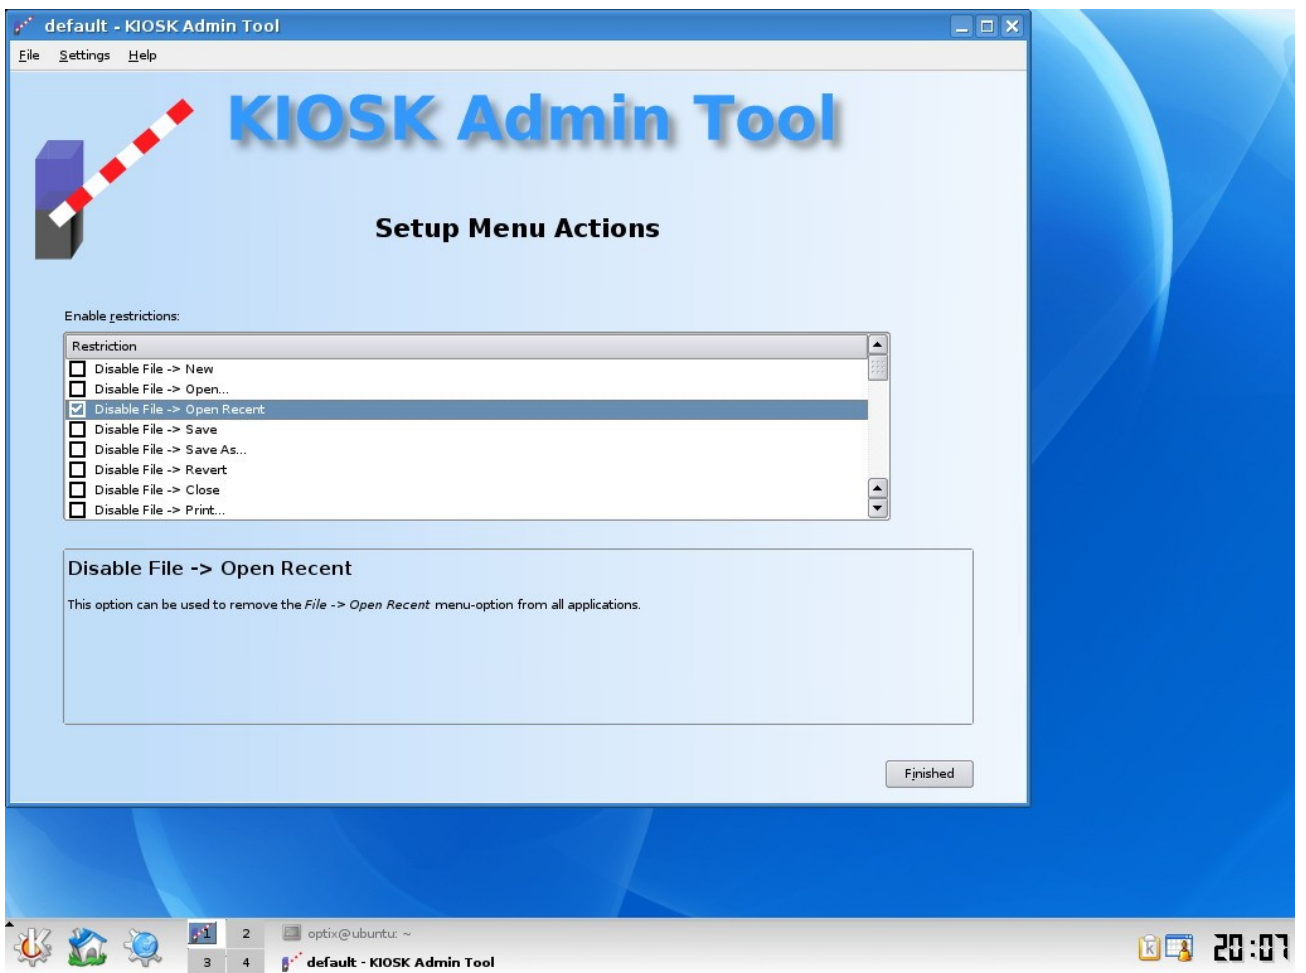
default - KIOSK Admin Tool

File Settings Help

KIOSK Admin Tool

Setup Menu Actions

Enable restrictions:

| Restriction |
|---|
| Disable File -> New |
| Disable File -> Open... |
| Disable File -> Open Recent |
| Disable File -> Save |
| Disable File -> Save As... |
| Disable File -> Revert |
| Disable File -> Close |
| Disable File -> Print... |

Disable File -> Open Recent

This option can be used to remove the *File -> Open Recent* menu-option from all applications.

Finished

1 2 3 4 optix@ubuntu: ~ default - KIOSK Admin Tool

20:07